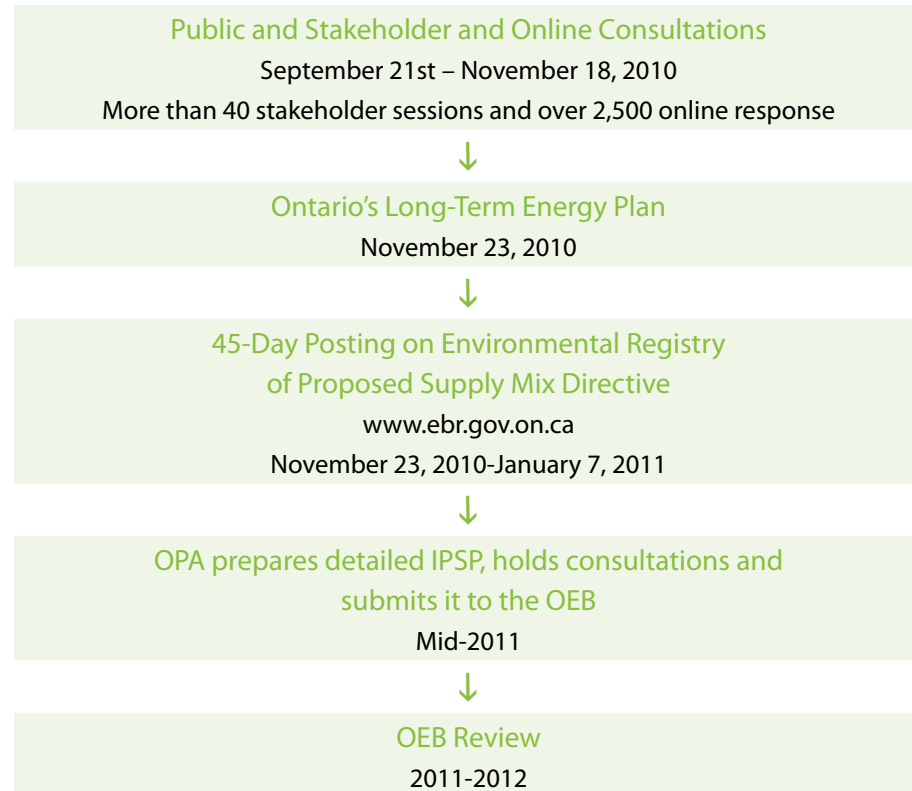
Public and Stakeholder and Online Consultations
September 21st – November 18, 2010
More than 40 stakeholder sessions and over 2,500 online response

Ontario's Long-Term Energy Plan
November 23, 2010

45-Day Posting on Environmental Registry of Proposed Supply Mix Directive
www.ebr.gov.on.ca
November 23, 2010-January 7, 2011

OPA prepares detailed IPSP, holds consultations and submits it to the OEB
Mid-2011

OEB Review
2011-2012